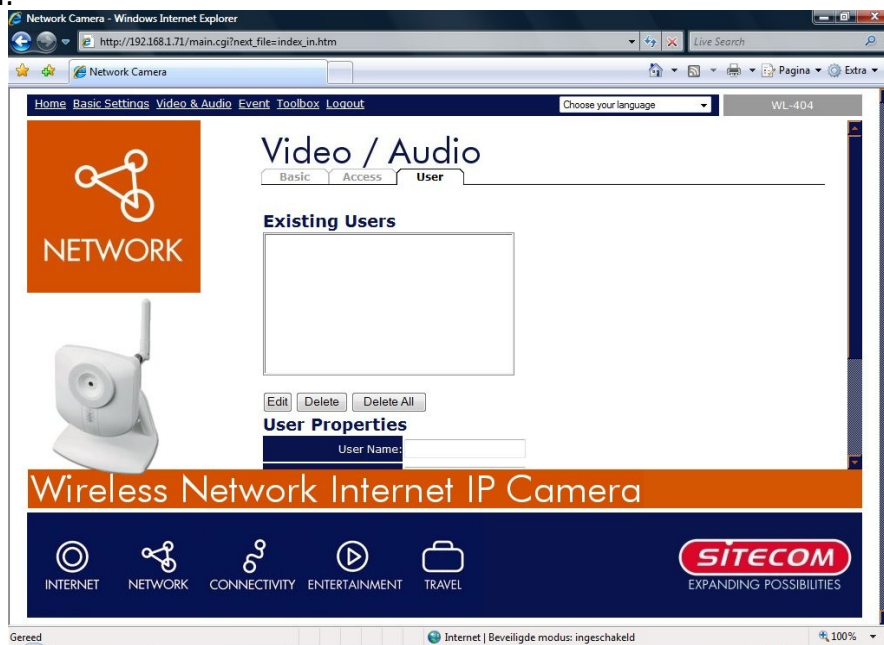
Network Camera - Windows Internet Explorer

http://192.168.1.71/main.cgi?next_file=index_in.htm

Live Search

Network Camera

Pagina ▾ Extra ▾

Home Basic Settings Video & Audio Event Toolbox Logout

Choose your language

WL-404

NETWORK

Video / Audio

Basic Access User

Existing Users

Edit Delete Delete All

User Properties

User Name:

Wireless Network Internet IP Camera

INTERNET NETWORK CONNECTIVITY ENTERTAINMENT TRAVEL

SITECOM
EXPANDING POSSIBILITIES

Gereed

Internet | Beveiligde modus: ingeschakeld

100%